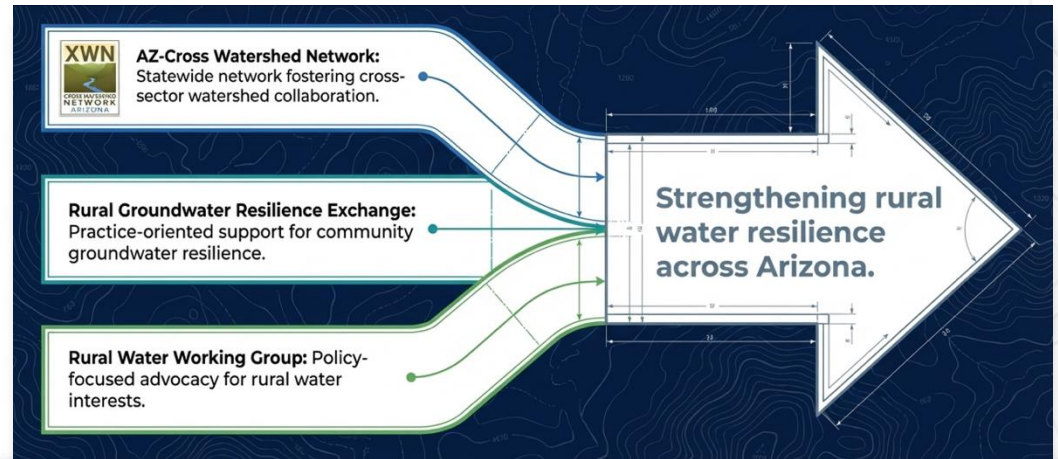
XWN
CROSS WATERSHED NETWORK
ARIZONA

AZ-Cross Watershed Network: Statewide network fostering cross-sector watershed collaboration.

Rural Groundwater Resilience Exchange: Practice-oriented support for community groundwater resilience.

Rural Water Working Group: Policy-focused advocacy for rural water interests.

Strengthening rural water resilience across Arizona.